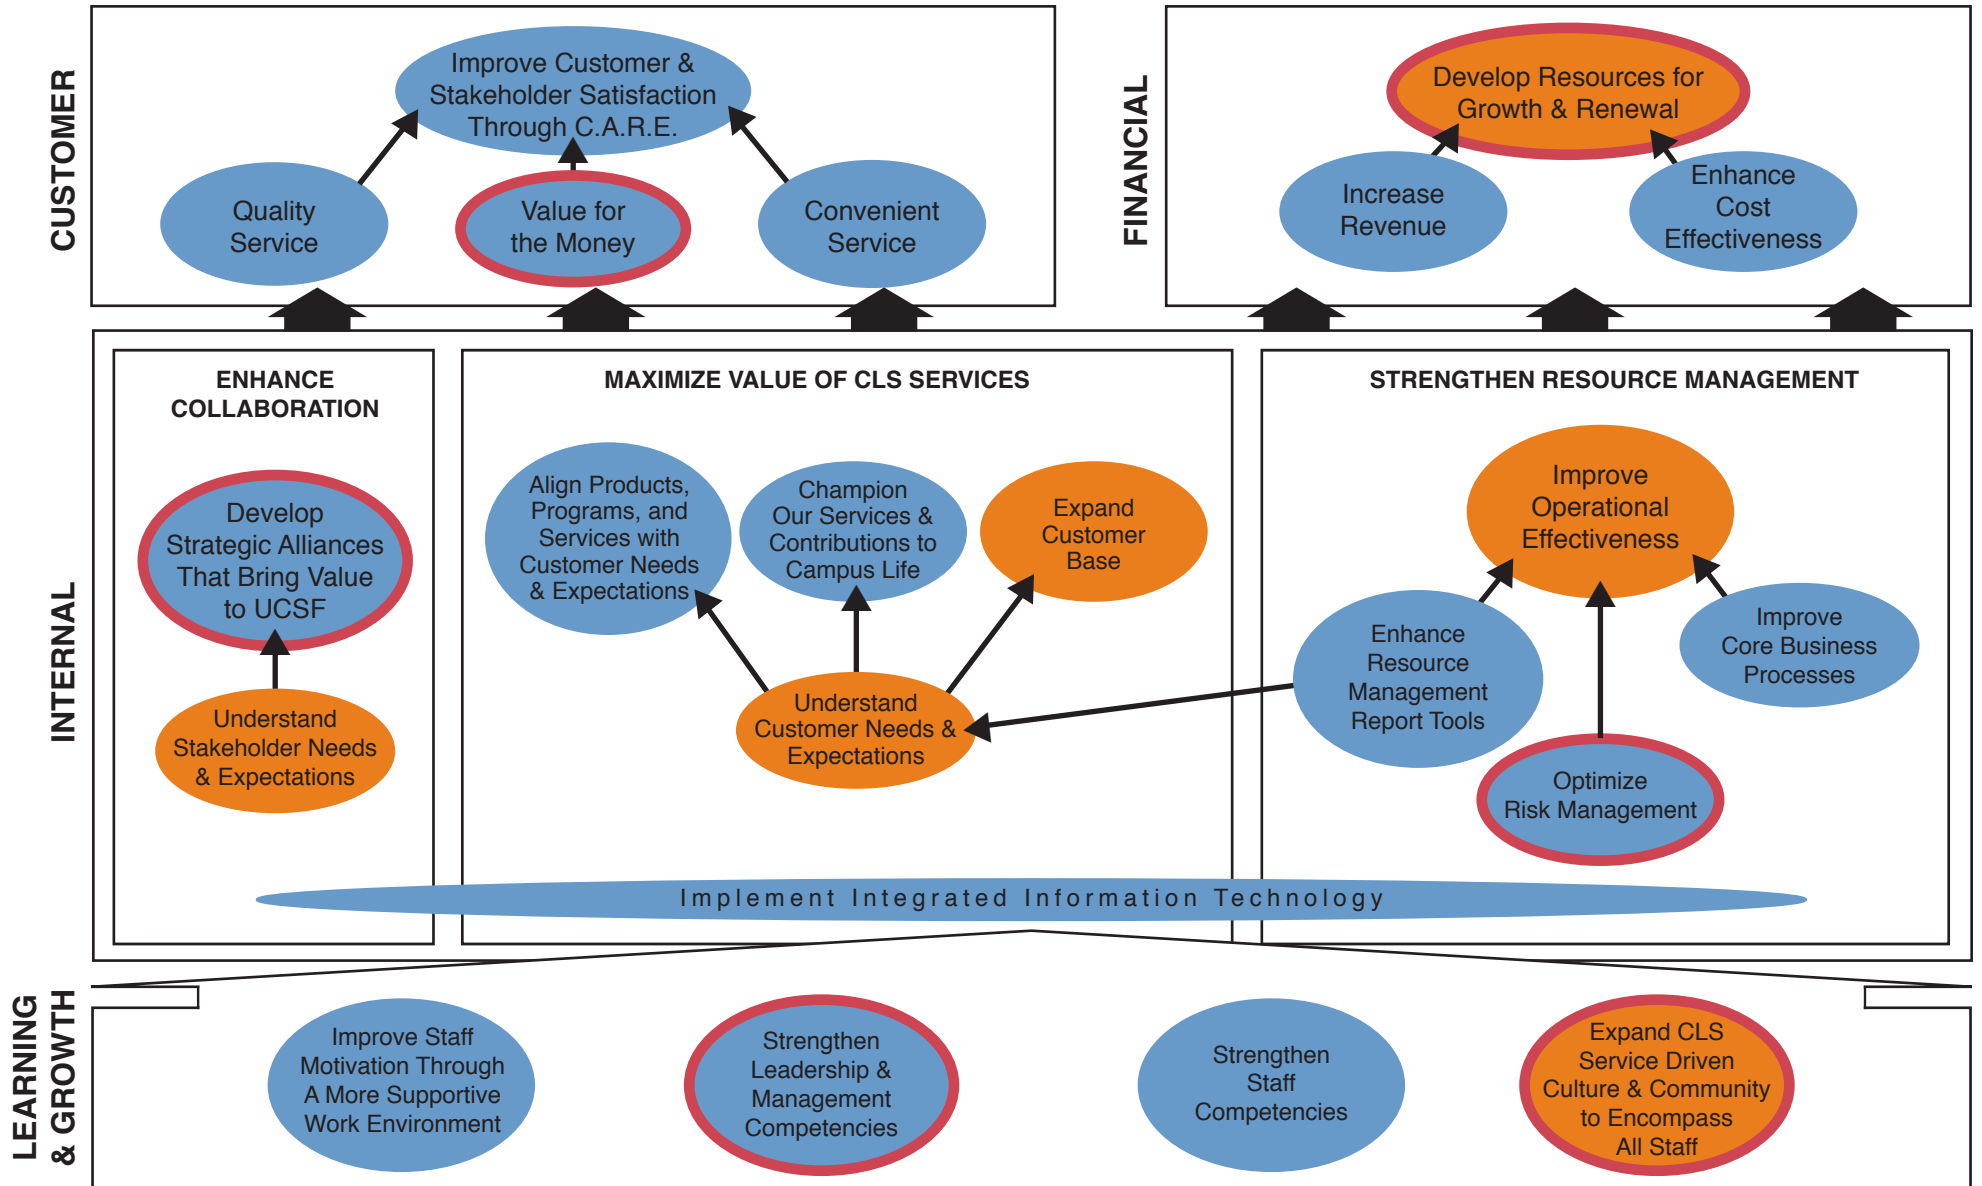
CUSTOMER

Improve Customer & Stakeholder Satisfaction Through C.A.R.E.

Quality Service

Value for the Money

Convenient Service

FINANCIAL

Develop Resources for Growth & Renewal

Increase Revenue

Enhance Cost Effectiveness

INTERNAL

ENHANCE COLLABORATION

Develop Strategic Alliances That Bring Value to UCSF

Understand Stakeholder Needs & Expectations

MAXIMIZE VALUE OF CLS SERVICES

Align Products, Programs, and Services with Customer Needs & Expectations

Champion Our Services & Contributions to Campus Life

Expand Customer Base

Understand Customer Needs & Expectations

STRENGTHEN RESOURCE MANAGEMENT

Improve Operational Effectiveness

Enhance Resource Management Report Tools

Improve Core Business Processes

Optimize Risk Management

Implement Integrated Information Technology

LEARNING & GROWTH

Improve Staff Motivation Through A More Supportive Work Environment

Strengthen Leadership & Management Competencies

Strengthen Staff Competencies

Expand CLS Service Driven Culture & Community to Encompass All Staff